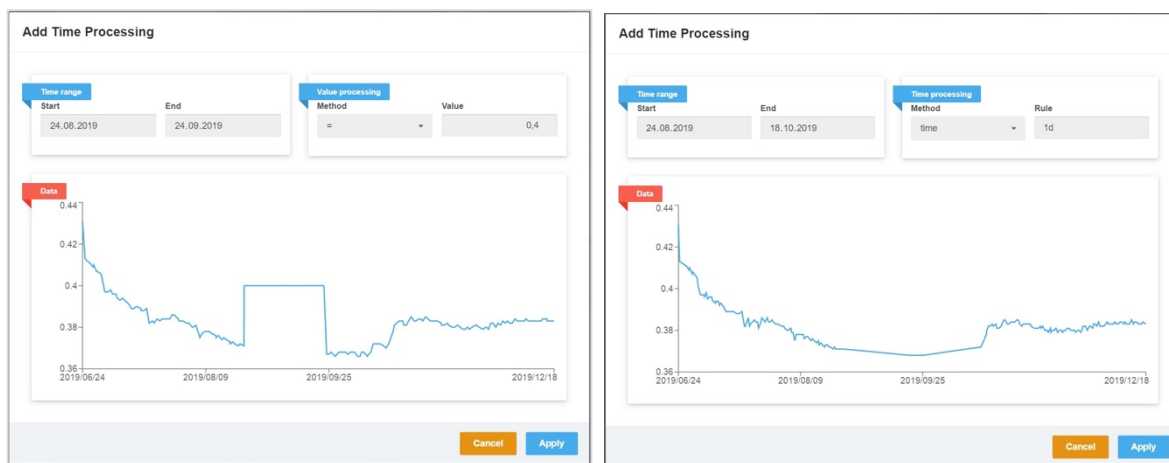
Add Time Processing

Time range
Start
24.08.2019
End
24.09.2019

Value processing
Method
=
Value
0,4

Data
0.44
0.42
0.4
0.38
0.36
2019/06/24
2019/08/09
2019/09/25
2019/12/18

Cancel
Apply

Add Time Processing

Time range
Start
24.08.2019
End
18.10.2019

Time processing
Method
time
Rule
1d

Data
0.44
0.42
0.4
0.38
0.36
2019/06/24
2019/08/09
2019/09/25
2019/12/18

Cancel
Apply